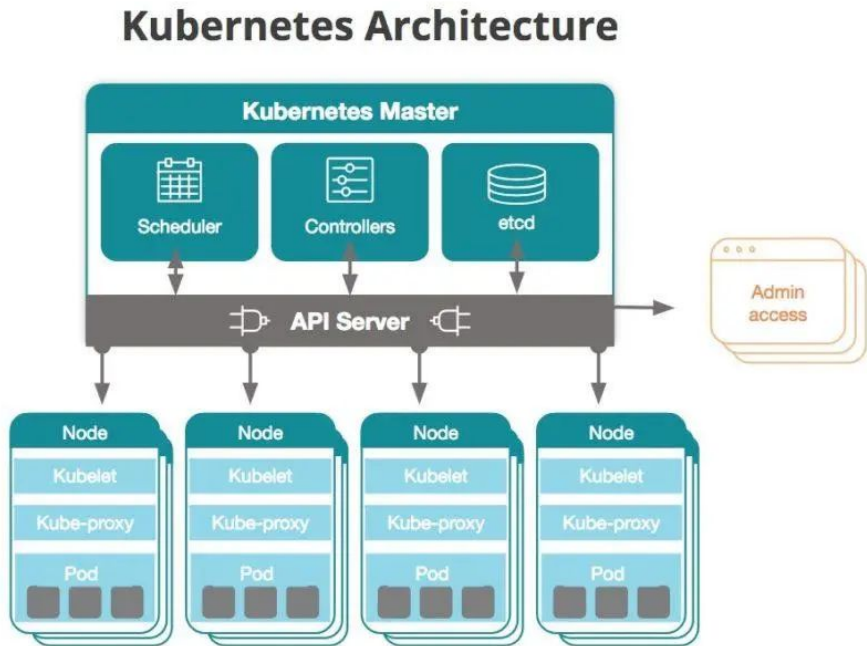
Kubernetes Architecture

Kubernetes Master

Scheduler

Controllers

etcd

API Server

Admin access

Node
Kubelet
Kube-proxy
Pod

Node
Kubelet
Kube-proxy
Pod

Node
Kubelet
Kube-proxy
Pod

Node
Kubelet
Kube-proxy
Pod